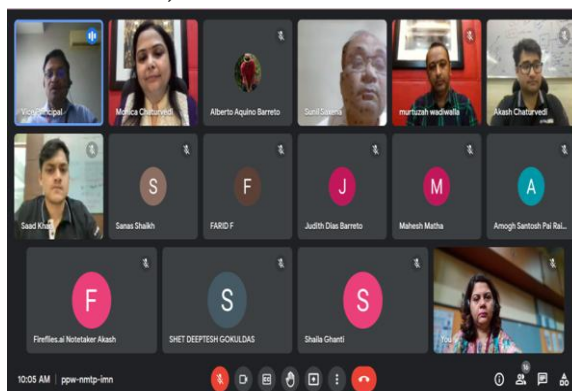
Vice Principal
Monica Chaturvedi
Alberto Aquino Barreto
Sunil Saxena
murtuzah wadiwalla
Akash Chaturvedi
Saad Khan
S
Sanas Shaikh
F
FARID F
J
Judith Dias Barreto
M
Mahesh Matha
A
Amogh Santosh Pai Rai...
F
Fireflies.ai Notetaker Akash
S
SHET DEEPTESH GOKULDAS
S
Shaila Ghanti
You
10:05 AM | ppw-nmtp-imn
16